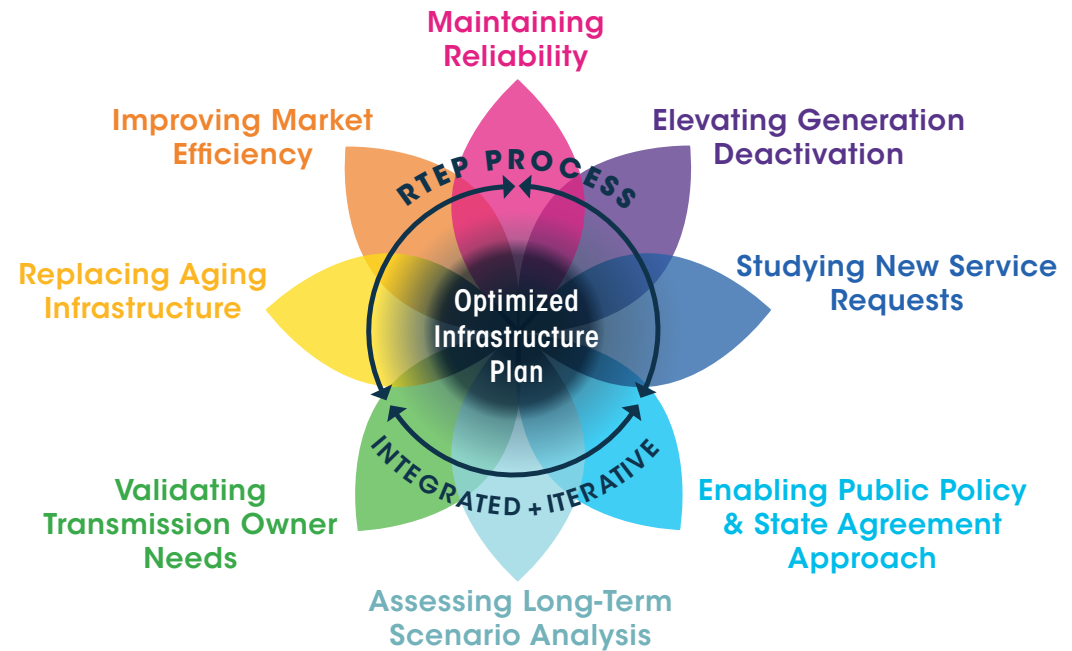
Maintaining Reliability

Improving Market Efficiency

Elevating Generation Deactivation

RTEP PROCESS

Replacing Aging Infrastructure

Optimized Infrastructure Plan

Studying New Service Requests

INTEGRATED + ITERATIVE

Validating Transmission Owner Needs

Enabling Public Policy & State Agreement Approach

Assessing Long-Term Scenario Analysis